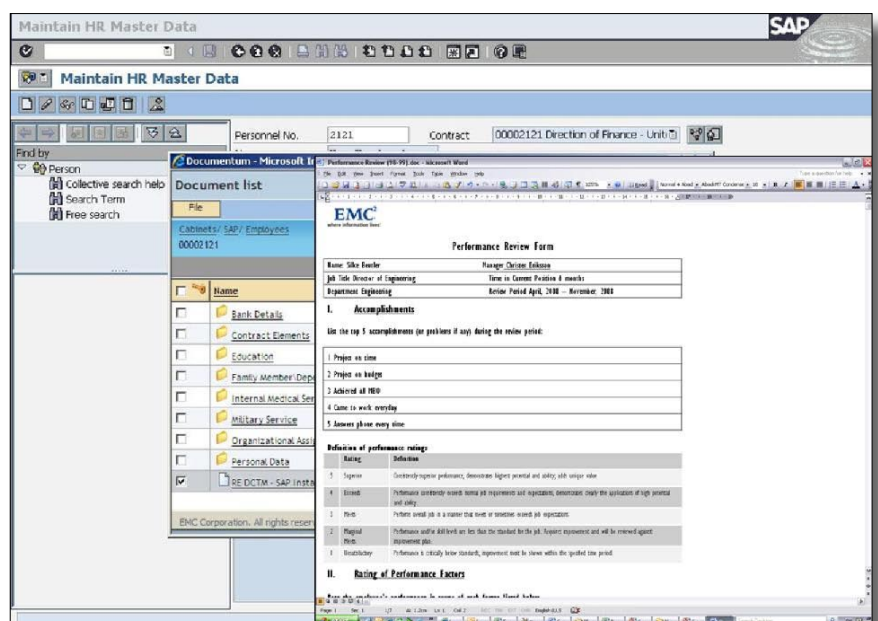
Maintain HR Master Data

SAP

Maintain HR Master Data

Personnel No. 2121 Contract 00002121 Direction of Finance - Unit

Find by
Person
Collective search help
Search Term
Free search

Documentum - Microsoft I

Document list

File

Cabinets/ SAP/ Employees
00002121

| | Name |
|---|---|
| ☐ | Bank Details |
| ☐ | Contract Elements |
| ☐ | Education |
| ☐ | Family Member\Depe |
| ☐ | Internal Medical Ser |
| ☐ | Military Service |
| ☐ | Organizational Assi |
| ☐ | Personal Data |
| ☑ | RE DCTM - SAP Insta |

EMC Corporation. All rights reser

Performance Review (98-99).doc - Microsoft Word

File Edit View Insert Format Tools Table Window Help

EMC²
where information lives

Performance Review Form

| Name Silke Beuder | Manager Christer Eriksson |
|---|---|
| Job Title Director of Engineering | Time in Current Position 6 months |
| Department Engineering | Review Period April, 2008 – November, 2008 |

I. Accomplishments

List the top 5 accomplishments (or problems if any) during the review period:

| 1 Project on time |
|---|
| 2 Project on budget |
| 3 Achieved all MBO |
| 4 Came to work everyday |
| 5 Answers phone every time |

Definition of performance ratings

| | Rating | Definition |
|---|---|---|
| 5 | Superior | Consistently superior performance; demonstrates highest potential and ability; adds unique value |
| 4 | Exceeds | Performance consistently exceeds normal job requirements and expectations; demonstrates clearly the application of high potential and ability. |
| 3 | Meets | Performs overall job in a manner that meets or sometimes exceeds job expectations |
| 2 | Marginal Meets | Performance and/or skill levels are less than the standard for the job. Requires improvement and will be reviewed against improvement plan. |
| 1 | Unsatisfactory | Performance is critically below standards; improvement must be shown within the specified time period. |

II. Rating of Performance Factors

Page 1 Sec 1 1/2 At 1.3cm Ln 1 Col 2 English (U.S.)